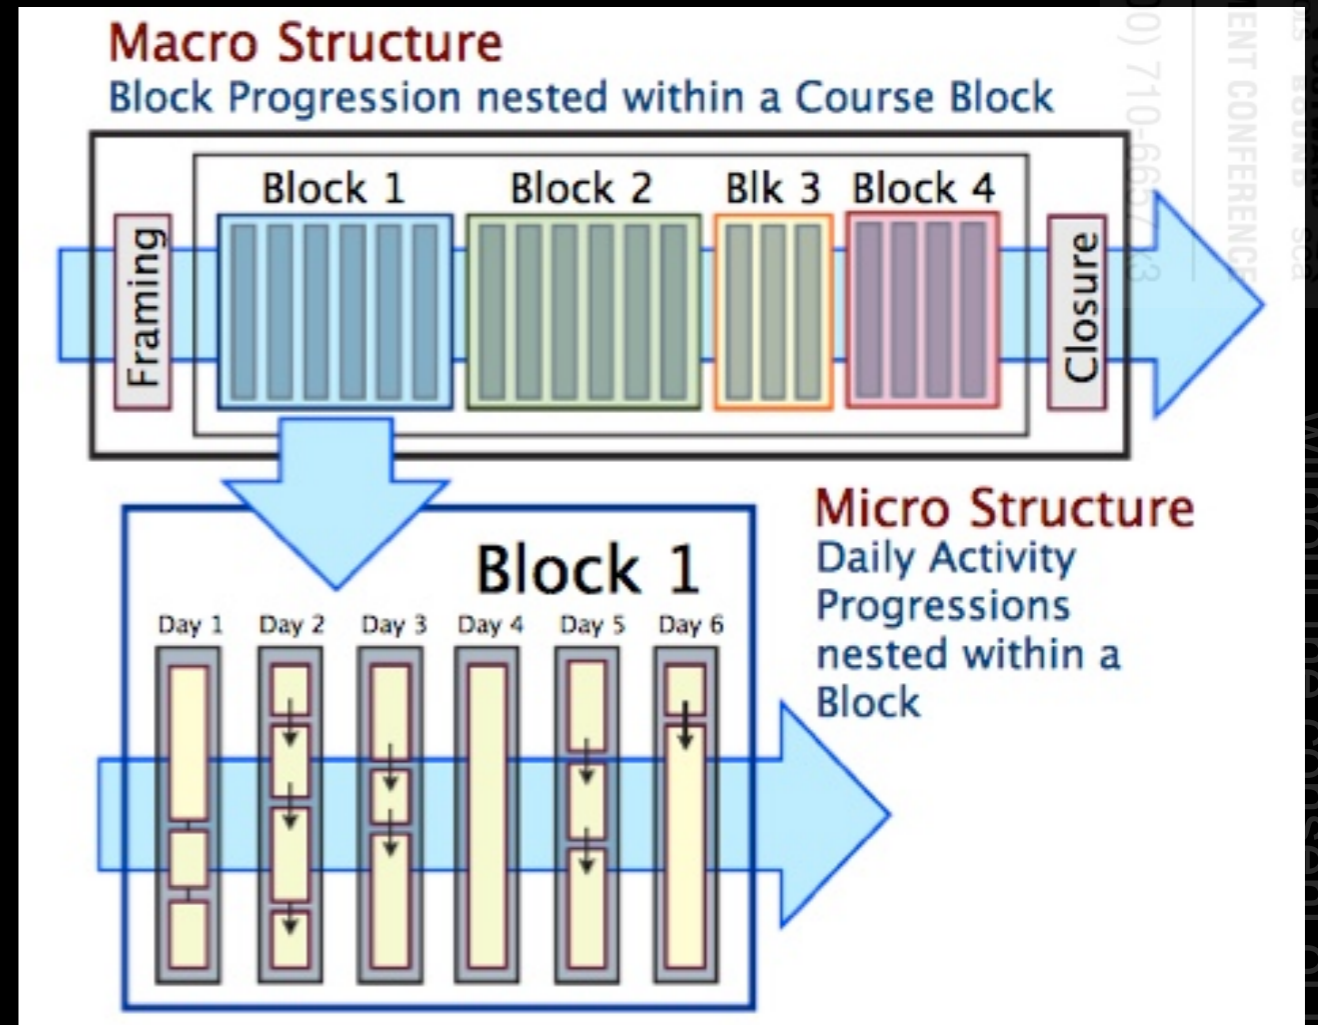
Macro Structure
Block Progression nested within a Course Block

Framing

Block 1

Block 2

Blk 3

Block 4

Closure

Block 1

Day 1

Day 2

Day 3

Day 4

Day 5

Day 6

Micro Structure
Daily Activity Progressions nested within a Block

ENT CONFERENCE

0) 710-665 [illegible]